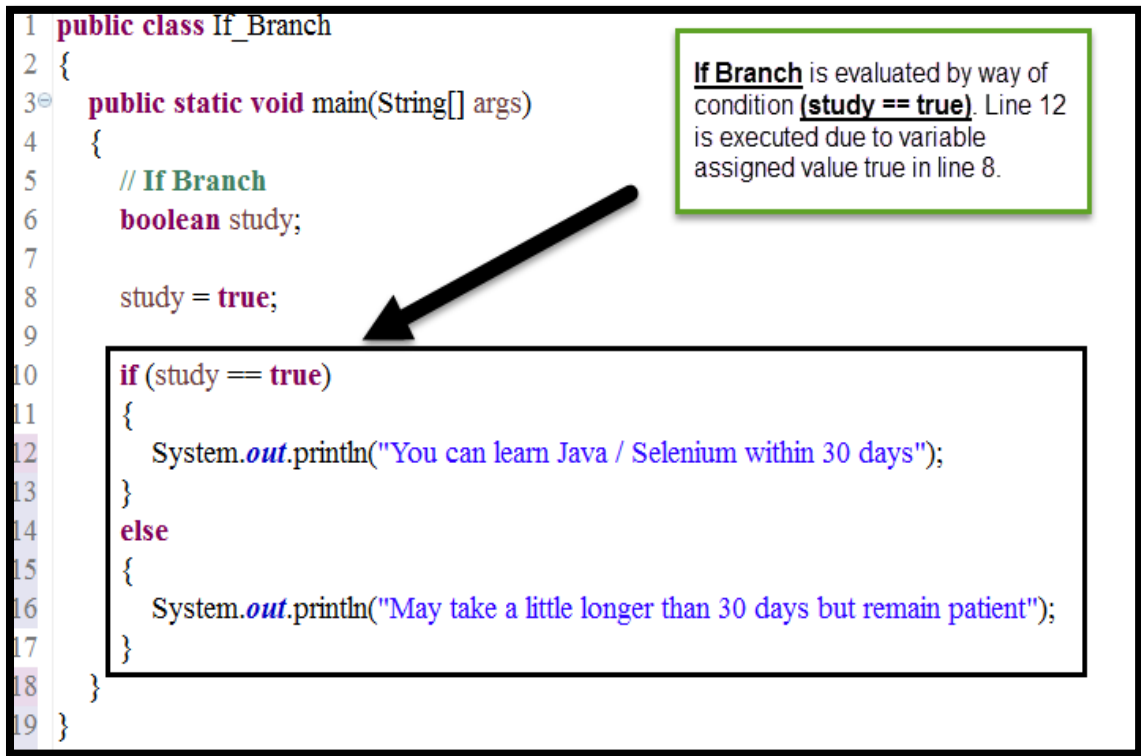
1 public class If_Branch
2 {
3 public static void main(String[] args)
4 {
5 // If Branch
6 boolean study;
7
8 study = true;
9
10 if (study == true)
11 {
12 System.out.println("You can learn Java / Selenium within 30 days");
13 }
14 else
15 {
16 System.out.println("May take a little longer than 30 days but remain patient");
17 }
18 }
19 }

If Branch is evaluated by way of condition (study == true). Line 12 is executed due to variable assigned value true in line 8.